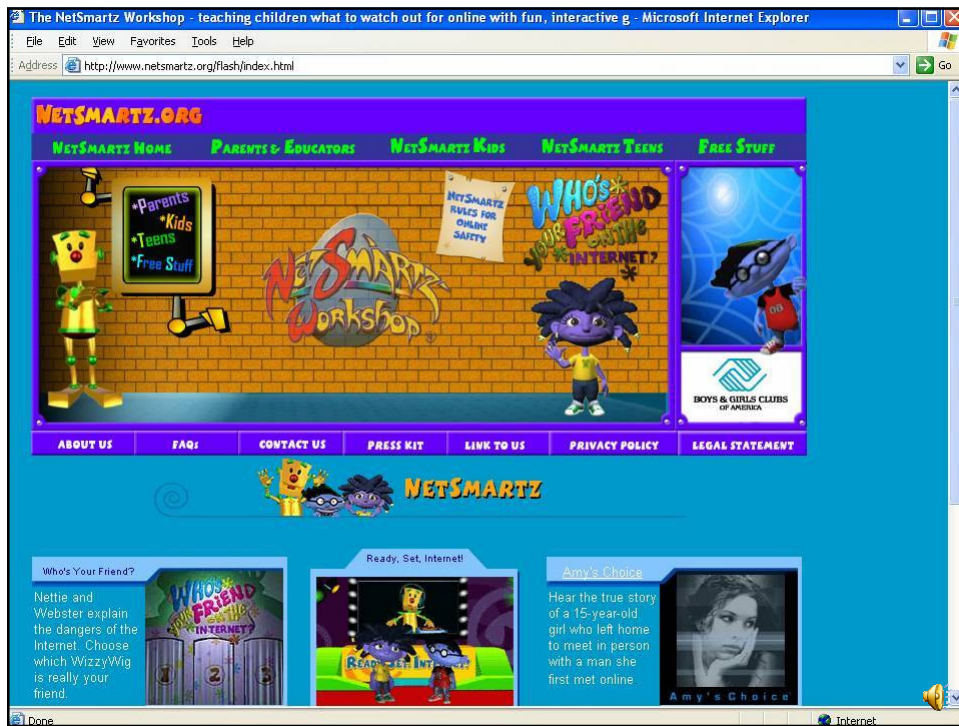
The NetSmartz Workshop - teaching children what to watch out for online with fun, interactive g - Microsoft Internet Explorer

File Edit View Favorites Tools Help

Address http://www.netsmartz.org/flash/index.html Go

NETSMARTZ.ORG

NETSMARTZ HOME PARENTS & EDUCATORS NETSMARTZ KIDS NETSMARTZ TEENS FREE STUFF

*Parents *Kids *Teens *Free Stuff

NetSmartz Workshop

NETSMARTZ RULES FOR ONLINE SAFETY

WHO'S YOUR FRIEND ON THE INTERNET?

BOYS & GIRLS CLUBS OF AMERICA

ABOUT US FAQS CONTACT US PRESS KIT LINK TO US PRIVACY POLICY LEGAL STATEMENT

NETSMARTZ

Who's Your Friend?

Nettie and Webster explain the dangers of the Internet. Choose which WizzyWig is really your friend.

WHO'S YOUR FRIEND ON THE INTERNET?

1 2 3

Ready, Set, Internet!

READY SET INTERNET

Amy's Choice

Hear the true story of a 15-year-old girl who left home to meet in person with a man she first met online

Amy's Choice

Done

Internet